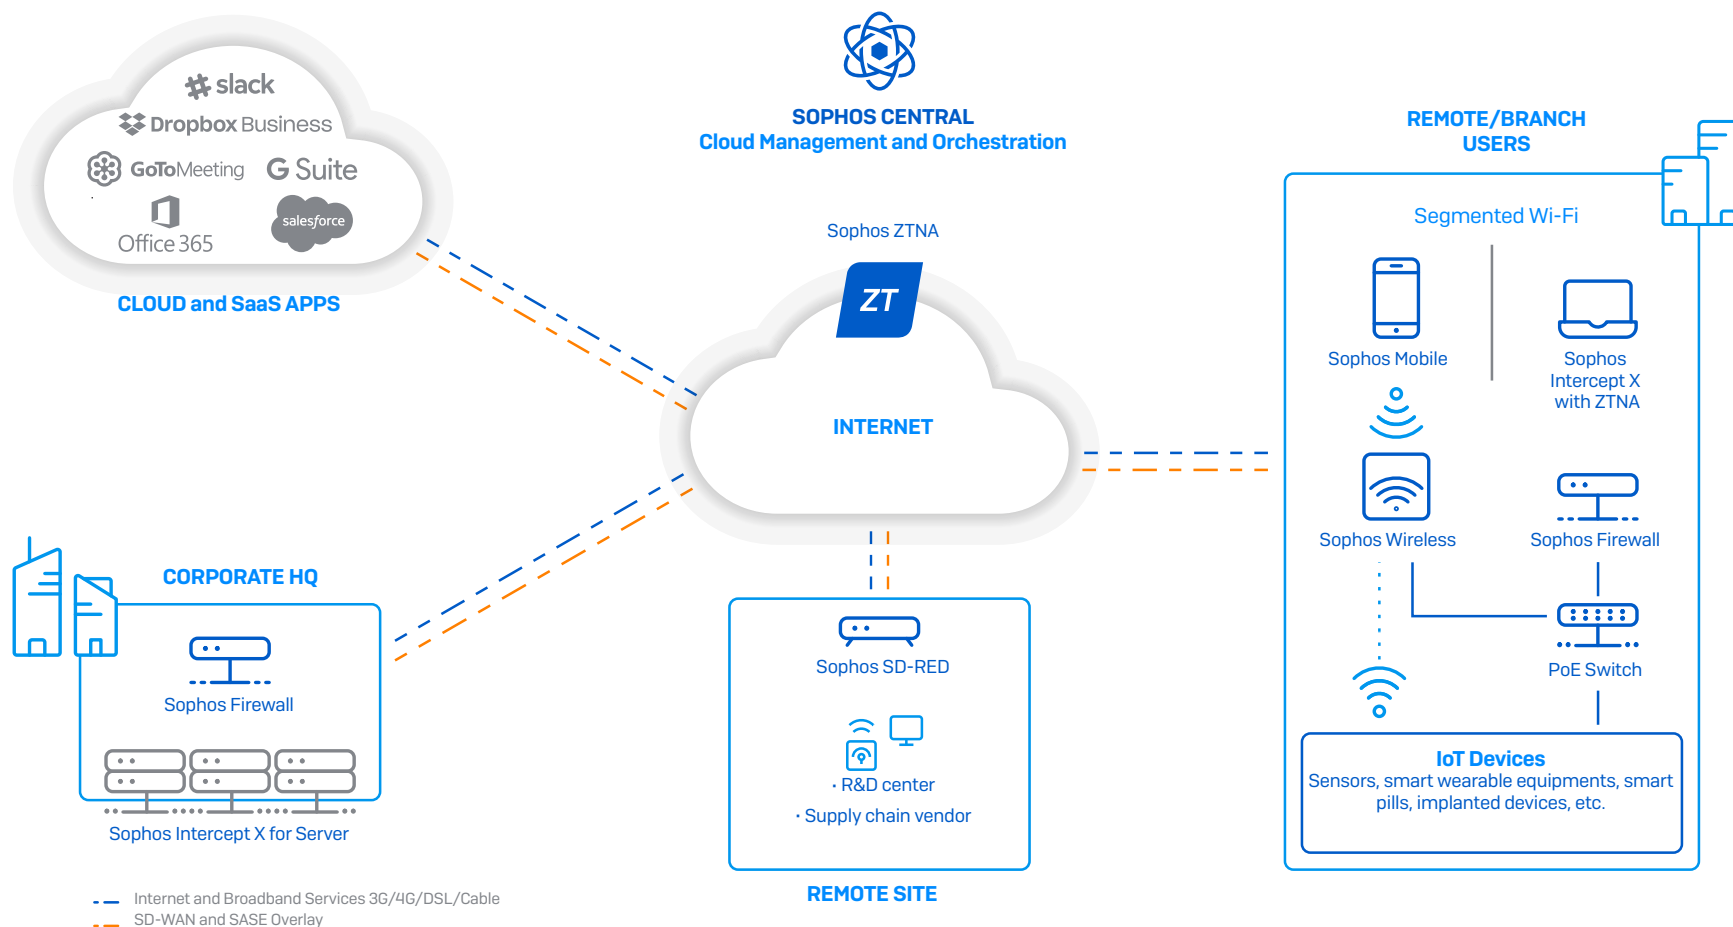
slack
Dropbox Business
GoToMeeting
G Suite
Office 365
salesforce
CLOUD and SaaS APPS

SOPHOS CENTRAL
Cloud Management and Orchestration

Sophos ZTNA
ZT
INTERNET

REMOTE/BRANCH USERS
Segmented Wi-Fi
Sophos Mobile
Sophos Intercept X with ZTNA
Sophos Wireless
Sophos Firewall
PoE Switch
IoT Devices
Sensors, smart wearable equipments, smart pills, implanted devices, etc.

CORPORATE HQ
Sophos Firewall
Sophos Intercept X for Server

Sophos SD-RED
· R&D center
· Supply chain vendor
REMOTE SITE

Internet and Broadband Services 3G/4G/DSL/Cable
SD-WAN and SASE Overlay